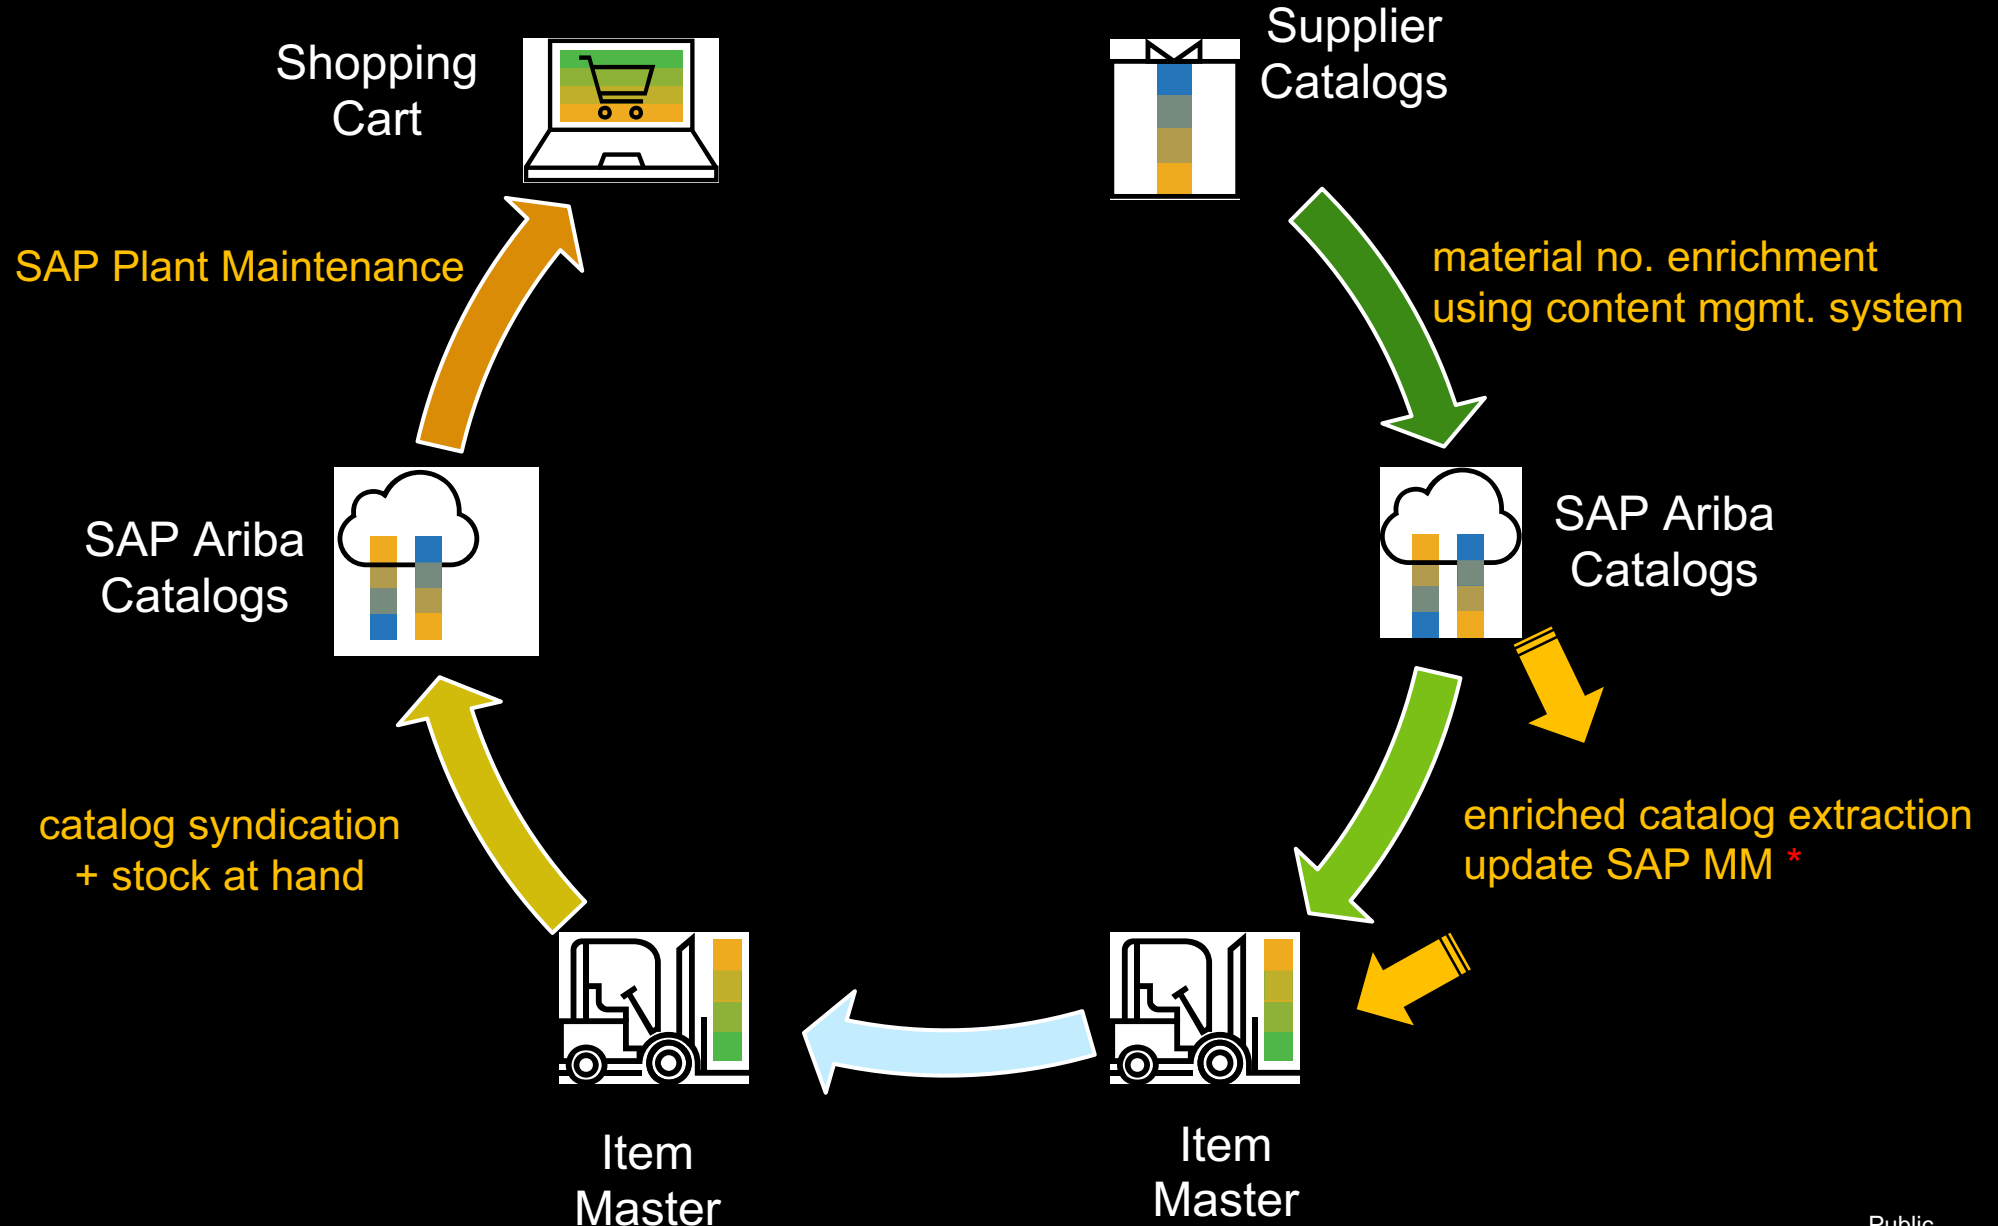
Shopping Cart

Supplier Catalogs

material no. enrichment using content mgmt. system

SAP Ariba Catalogs

enriched catalog extraction update SAP MM *

Item Master

Item Master

catalog syndication + stock at hand

SAP Ariba Catalogs

SAP Plant Maintenance

Public